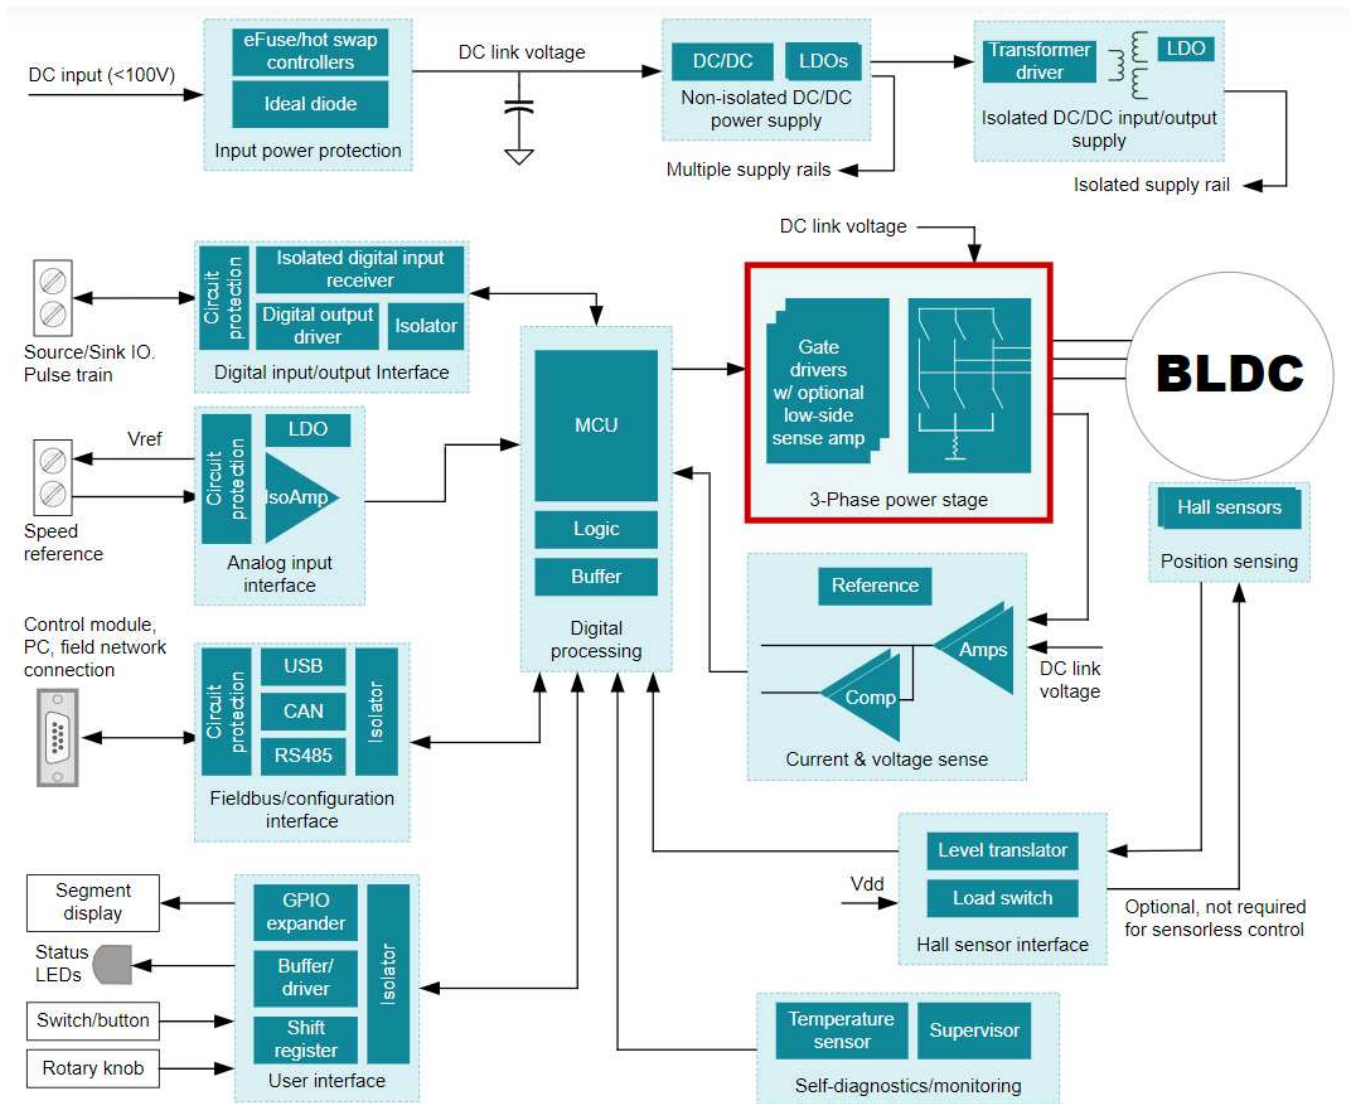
DC input (<100V)

eFuse/hot swap controllers

Ideal diode

Input power protection

DC link voltage

DC/DC

LDOs

Non-isolated DC/DC power supply

Multiple supply rails

Transformer driver

LDO

Isolated DC/DC input/output supply

Isolated supply rail

DC link voltage

Source/Sink IO. Pulse train

Circuit protection

Isolated digital input receiver

Digital output driver

Isolator

Digital input/output Interface

MCU

Logic

Buffer

Digital processing

Gate drivers w/ optional low-side sense amp

3-Phase power stage

BLDC

Vref

Speed reference

Circuit protection

LDO

IsoAmp

Analog input interface

Hall sensors

Position sensing

Reference

Amps

Comp

DC link voltage

Current & voltage sense

Control module, PC, field network connection

Circuit protection

USB

CAN

RS485

Isolator

Fieldbus/configuration interface

Level translator

Vdd

Load switch

Hall sensor interface

Optional, not required for sensorless control

Segment display

Status LEDs

Switch/button

Rotary knob

GPIO expander

Buffer/ driver

Shift register

Isolator

User interface

Temperature sensor

Supervisor

Self-diagnostics/monitoring